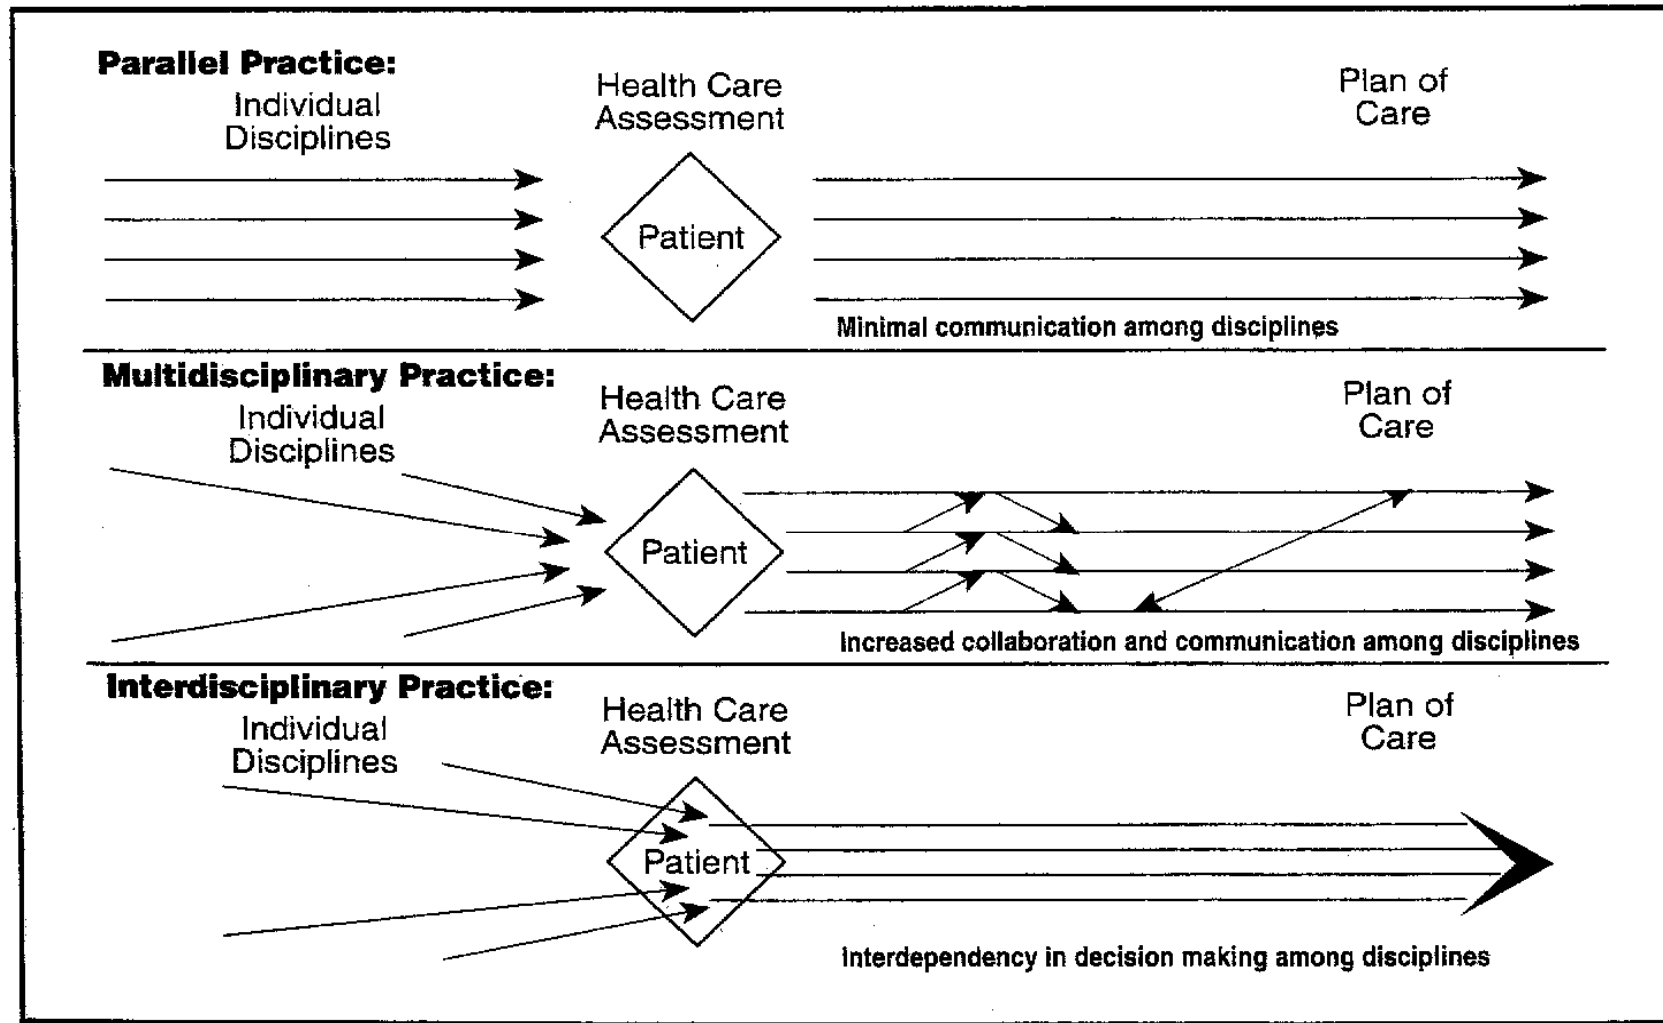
Parallel Practice:

Individual Disciplines

Health Care Assessment

Plan of Care

Patient

Minimal communication among disciplines

Multidisciplinary Practice:

Individual Disciplines

Health Care Assessment

Plan of Care

Patient

Increased collaboration and communication among disciplines

Interdisciplinary Practice:

Individual Disciplines

Health Care Assessment

Plan of Care

Patient

Interdependency in decision making among disciplines